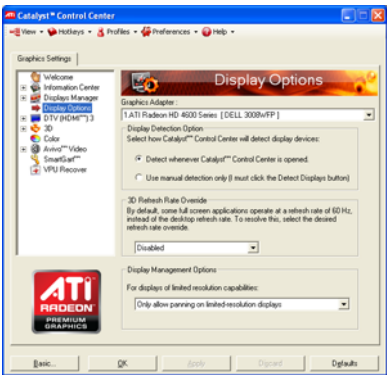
Catalyst™ Control Center

View ▾ Hotkeys ▾ Profiles ▾ Preferences ▾ Help ▾

Graphics Settings

Welcome
Information Center
Displays Manager
Display Options
DTV (HDMI™) 3
3D
Color
Avivo™ Video
SmartGart™
VPU Recover

Display Options

Graphics Adapter :
1.ATI Radeon HD 4600 Series [ DELL 3008WFP ]

Display Detection Option
Select how Catalyst™ Control Center will detect display devices:

Detect whenever Catalyst™ Control Center is opened.

Use manual detection only (I must click the Detect Displays button)

3D Refresh Rate Override
By default, some full screen applications operate at a refresh rate of 60 Hz, instead of the desktop refresh rate. To resolve this, select the desired refresh rate override.

Disabled

Display Management Options

For displays of limited resolution capabilities:

Only allow panning on limited-resolution displays

ATI RADEON PREMIUM GRAPHICS

Basic... OK Apply Discard Defaults